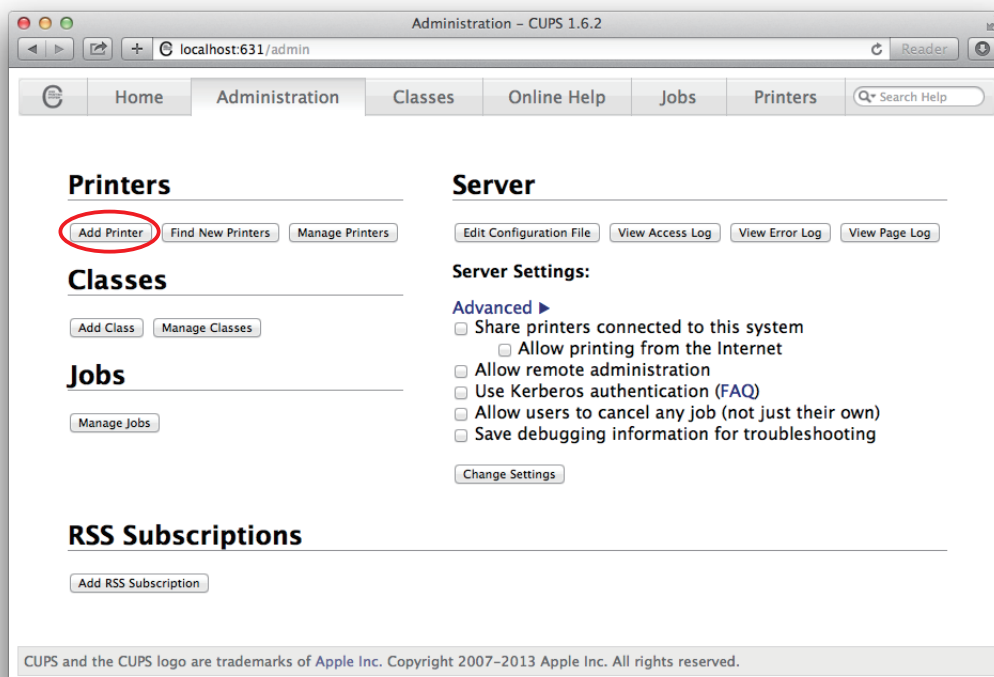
Administration – CUPS 1.6.2

localhost:631/admin

Reader

Home | Administration | Classes | Online Help | Jobs | Printers | Search Help

Printers

Add Printer | Find New Printers | Manage Printers

Classes

Add Class | Manage Classes

Jobs

Manage Jobs

Server

Edit Configuration File | View Access Log | View Error Log | View Page Log

Server Settings:

Advanced ▶

Share printers connected to this system

Allow printing from the Internet

Allow remote administration

Use Kerberos authentication (FAQ)

Allow users to cancel any job (not just their own)

Save debugging information for troubleshooting

Change Settings

RSS Subscriptions

Add RSS Subscription

CUPS and the CUPS logo are trademarks of Apple Inc. Copyright 2007–2013 Apple Inc. All rights reserved.